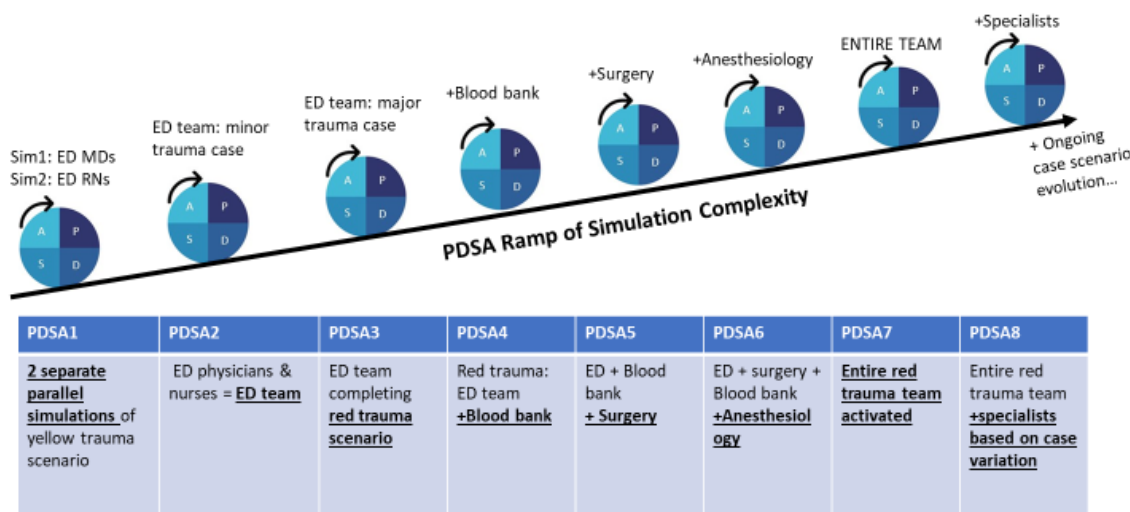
Sim1: ED MDs
Sim2: ED RNs

A P
S D

ED team: minor trauma case

A P
S D

ED team: major trauma case

A P
S D

+Blood bank

A P
S D

+Surgery

A P
S D

+Anesthesiology

A P
S D

ENTIRE TEAM

A P
S D

+Specialists

A P
S D

+ Ongoing case scenario evolution…

PDSA Ramp of Simulation Complexity

| PDSA1 | PDSA2 | PDSA3 | PDSA4 | PDSA5 | PDSA6 | PDSA7 | PDSA8 |
|---|---|---|---|---|---|---|---|
| 2 separate parallel simulations of yellow trauma scenario | ED physicians & nurses = ED team | ED team completing red trauma scenario | Red trauma: ED team +Blood bank | ED + Blood bank + Surgery | ED + surgery + Blood bank +Anesthesiology | Entire red trauma team activated | Entire red trauma team +specialists based on case variation |